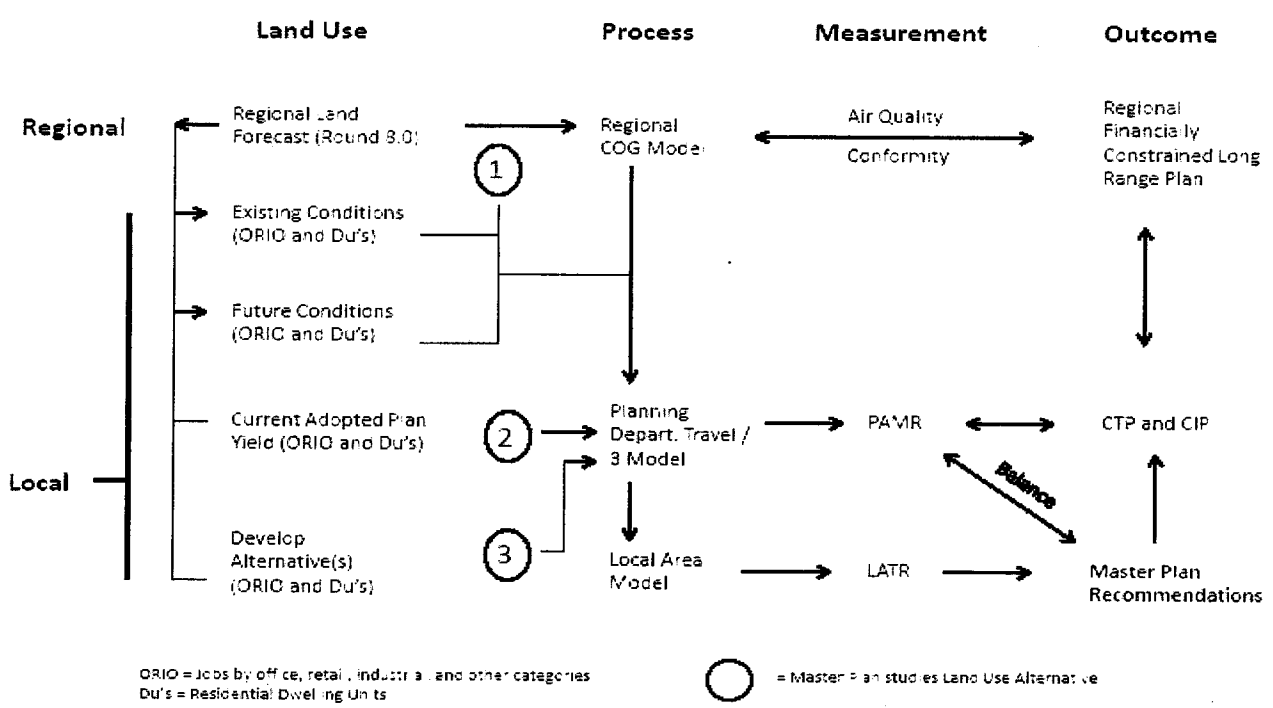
Land Use

Process

Measurement

Outcome

Regional

Regional Land Forecast (Round 8.0)

Regional COG Model

Air Quality

Conformity

Regional Financially Constrained Long Range Plan

1

Existing Conditions (ORIO and Du's)

Future Conditions (ORIO and Du's)

Local

Current Adopted Plan Yield (ORIO and Du's)

2

Planning Depart. Travel / 3 Model

PAMR

CTP and CIP

Balance

Develop Alternative(s) (ORIO and Du's)

3

Local Area Model

LATR

Master Plan Recommendations

ORIO = Jobs by office, retail, industrial and other categories
Du's = Residential Dwelling Units

= Master Plan studies Land Use Alternative